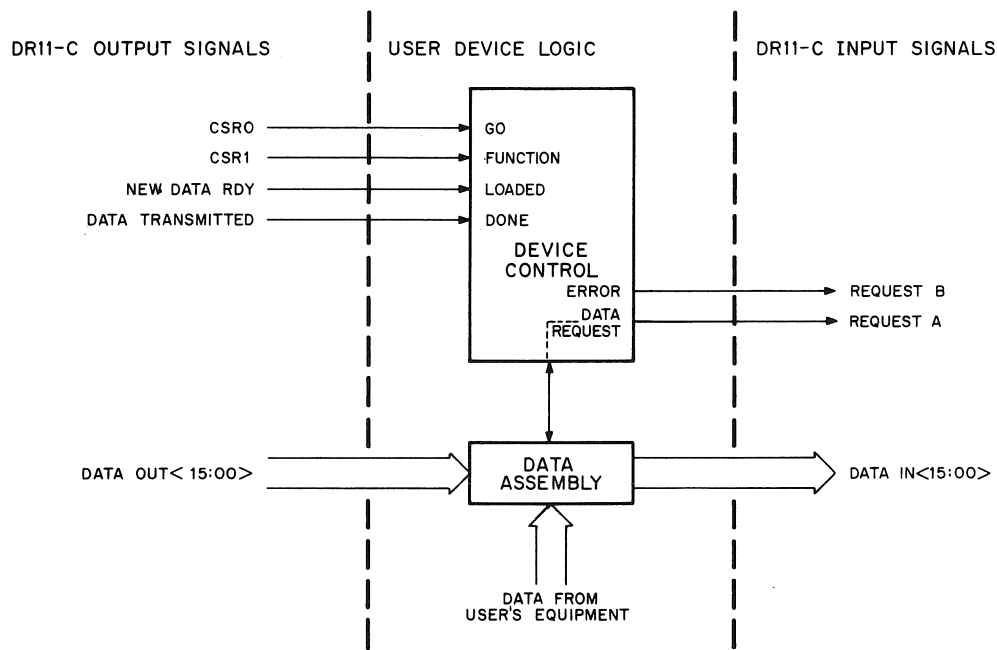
DR11-C OUTPUT SIGNALS

USER DEVICE LOGIC

DR11-C INPUT SIGNALS

CSRO

CSR1

NEW DATA RDY

DATA TRANSMITTED

GO

FUNCTION

LOADED

DONE

DEVICE CONTROL

ERROR

DATA REQUEST

REQUEST B

REQUEST A

DATA OUT< 15:00>

DATA ASSEMBLY

DATA IN<15:00>

DATA FROM USER'S EQUIPMENT